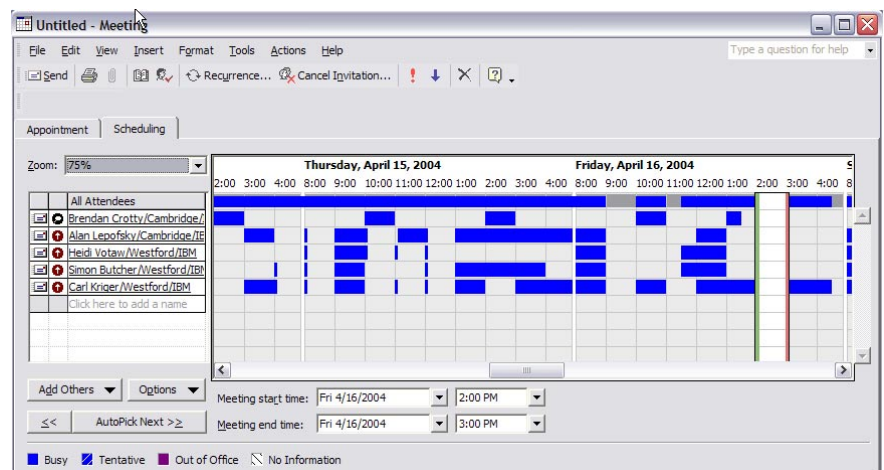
Untitled - Meeting

File Edit View Insert Format Tools Actions Help

Type a question for help

Send Recurrence... Cancel Invitation...

Appointment Scheduling

Zoom: 75%

Thursday, April 15, 2004 Friday, April 16, 2004

2:00 3:00 4:00 8:00 9:00 10:00 11:00 12:00 1:00 2:00 3:00 4:00 8:00 9:00 10:00 11:00 12:00 1:00 2:00 3:00 4:00

All Attendees
Brendan Crotty/Cambridge/
Alan Lepofsky/Cambridge/IE
Heidi Votaw/Westford/IBM
Simon Butcher/Westford/IBM
Carl Kriger/Westford/IBM
Click here to add a name

Add Others Options

<< AutoPick Next >>

Meeting start time: Fri 4/16/2004 2:00 PM

Meeting end time: Fri 4/16/2004 3:00 PM

Busy Tentative Out of Office No Information